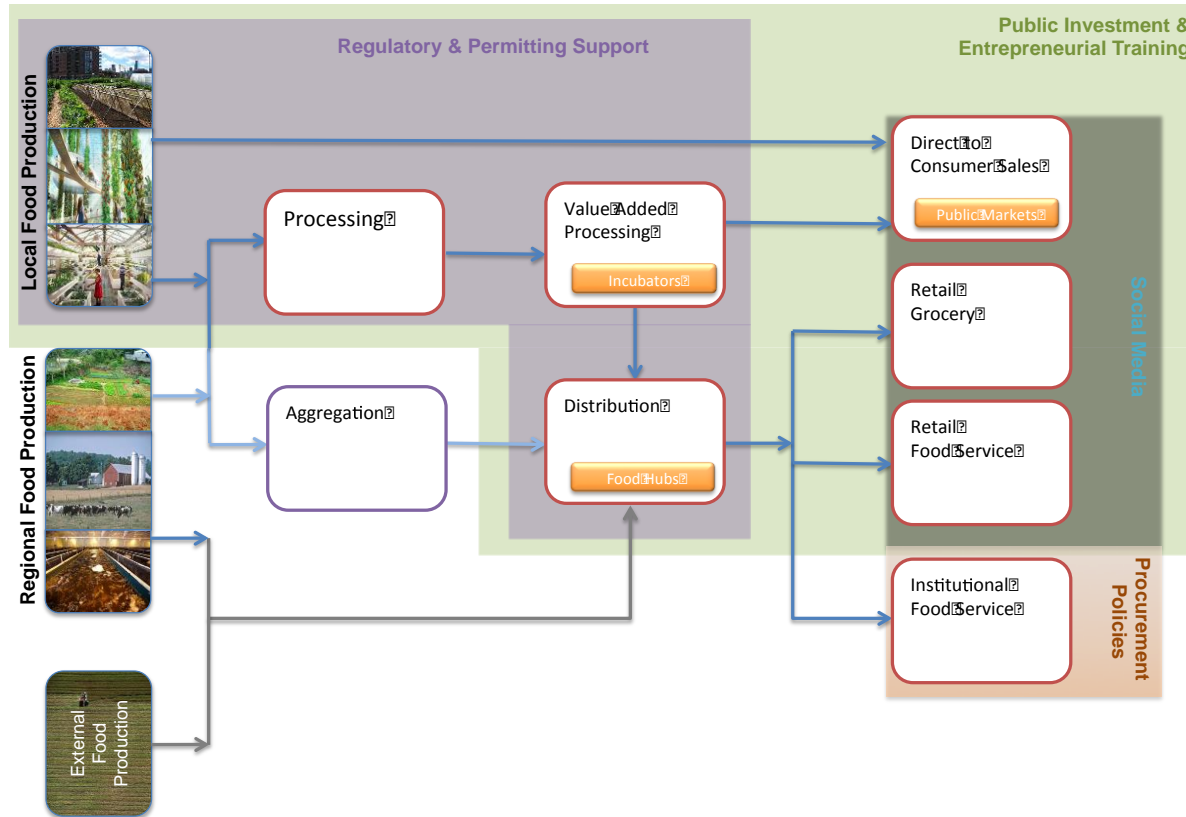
Regulatory & Permitting Support

Public Investment & Entrepreneurial Training

Local Food Production

Regional Food Production

External Food Production

Processing

Value Added Processing

Incubators

Aggregation

Distribution

Food Hubs

Direct to Consumer Sales

Public Markets

Retail Grocery

Retail Food Service

Institutional Food Service

Social Media

Procurement Policies